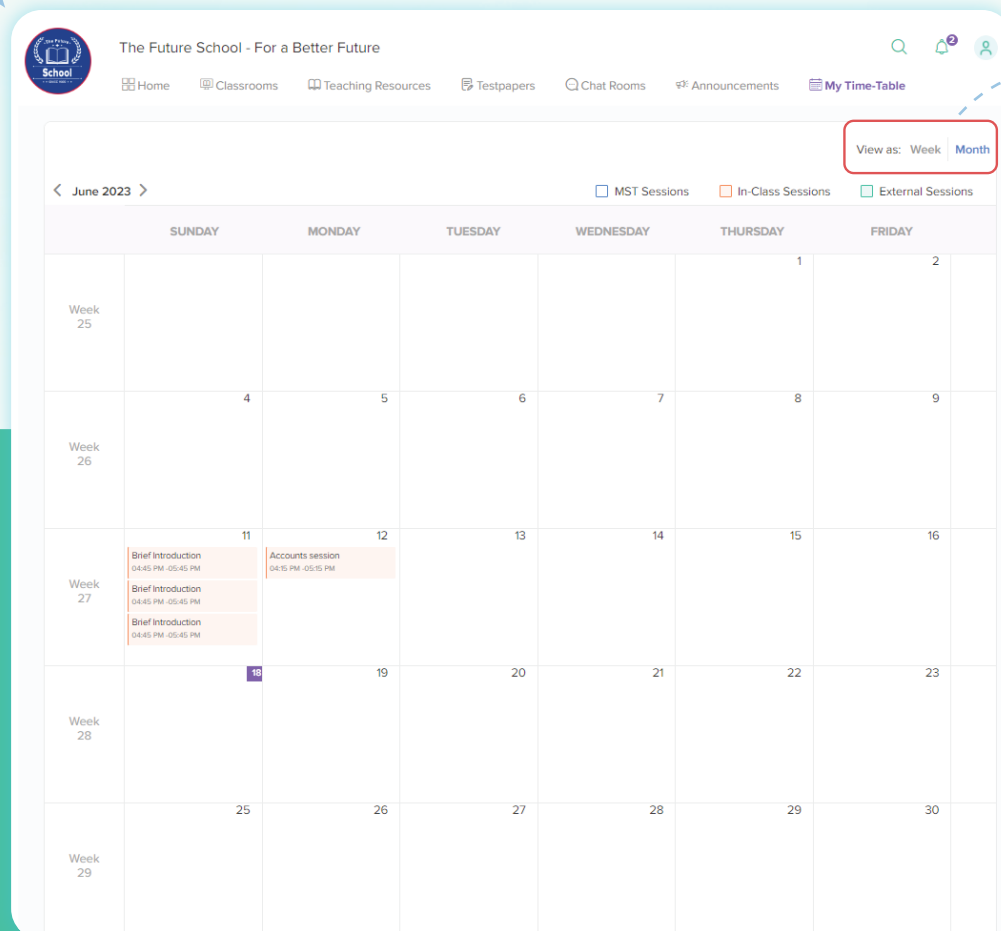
The Future School
School

The Future School - For a Better Future

2

Home Classrooms Teaching Resources Testpapers Chat Rooms Announcements My Time-Table

View as: Week Month

June 2023

MST Sessions In-Class Sessions External Sessions

| | SUNDAY | MONDAY | TUESDAY | WEDNESDAY | THURSDAY | FRIDAY |
|---|---|---|---|---|---|---|
| Week 25 | | | | | 1 | 2 |
| Week 26 | 4 | 5 | 6 | 7 | 8 | 9 |
| Week 27 | 11 Brief Introduction 04:45 PM -05:45 PM Brief Introduction 04:45 PM -05:45 PM Brief Introduction 04:45 PM -05:45 PM | 12 Accounts session 04:15 PM -05:15 PM | 13 | 14 | 15 | 16 |
| Week 28 | 18 | 19 | 20 | 21 | 22 | 23 |
| Week 29 | 25 | 26 | 27 | 28 | 29 | 30 |